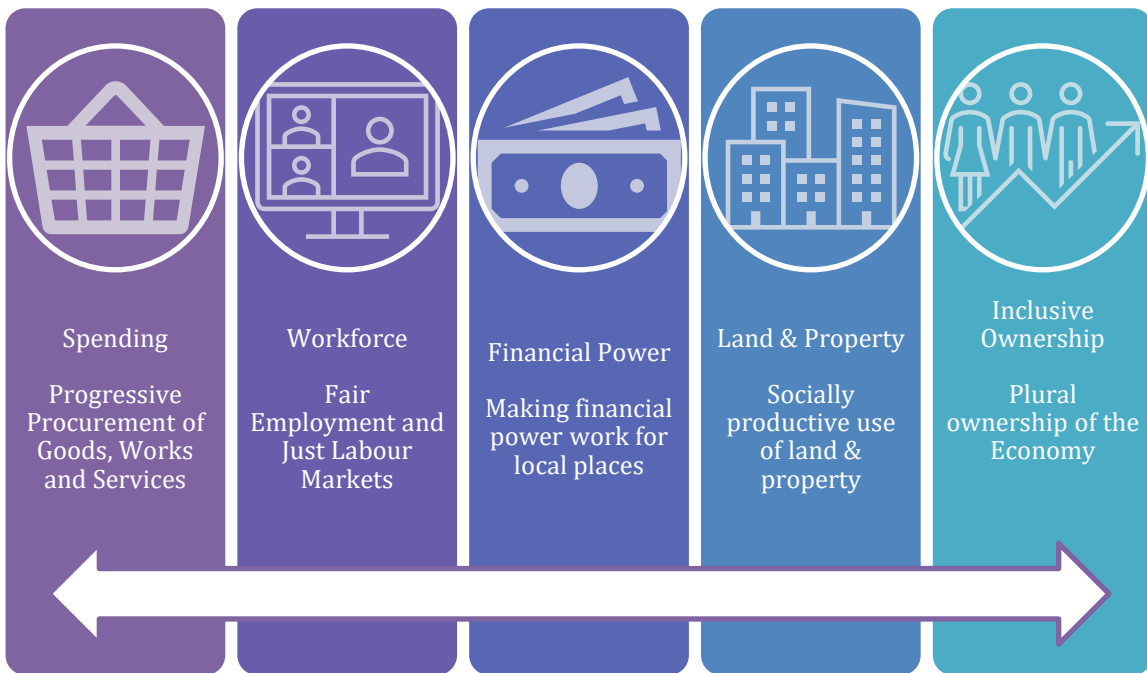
Spending

Progressive Procurement of Goods, Works and Services

Workforce

Fair Employment and Just Labour Markets

Financial Power

Making financial power work for local places

Land & Property

Socially productive use of land & property

Inclusive Ownership

Plural ownership of the Economy